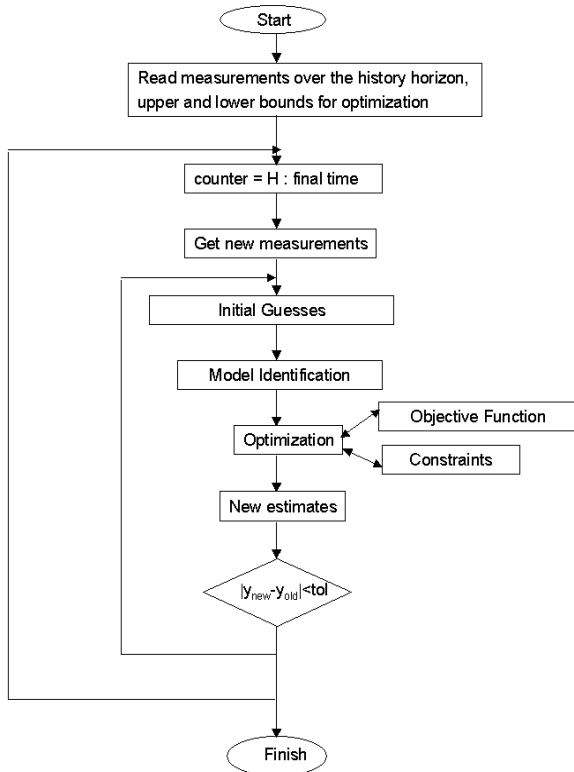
Start

Read measurements over the history horizon, upper and lower bounds for optimization

counter = H : final time

Get new measurements

Initial Guesses

Model Identification

Optimization

Objective Function

Constraints

New estimates

$|y_{new}-y_{old}|<tol$

Finish